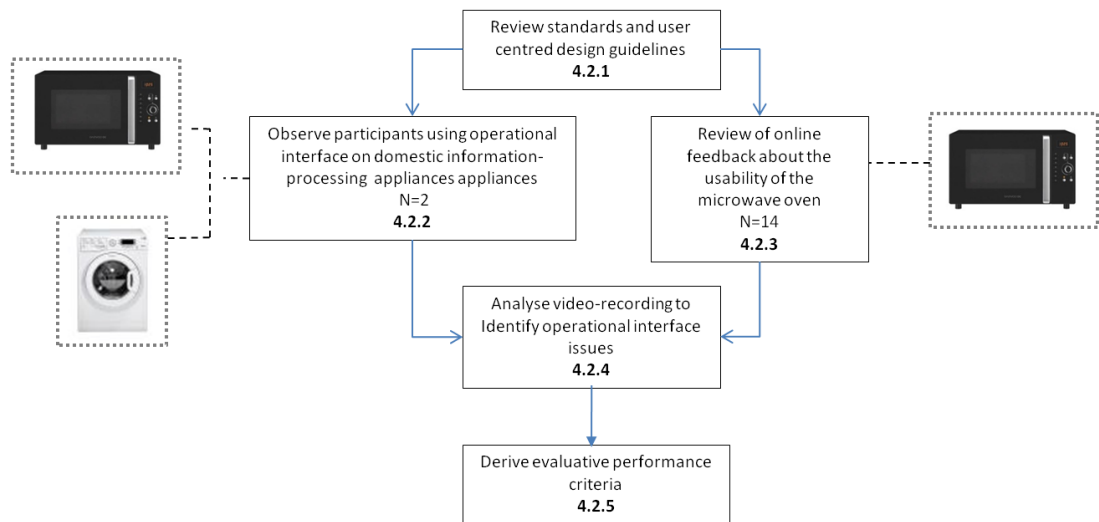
Review standards and user centred design guidelines
**4.2.1**

Observe participants using operational interface on domestic information-processing appliances appliances
N=2
**4.2.2**

Review of online feedback about the usability of the microwave oven
N=14
**4.2.3**

Analyse video-recording to Identify operational interface issues
**4.2.4**

Derive evaluative performance criteria
**4.2.5**